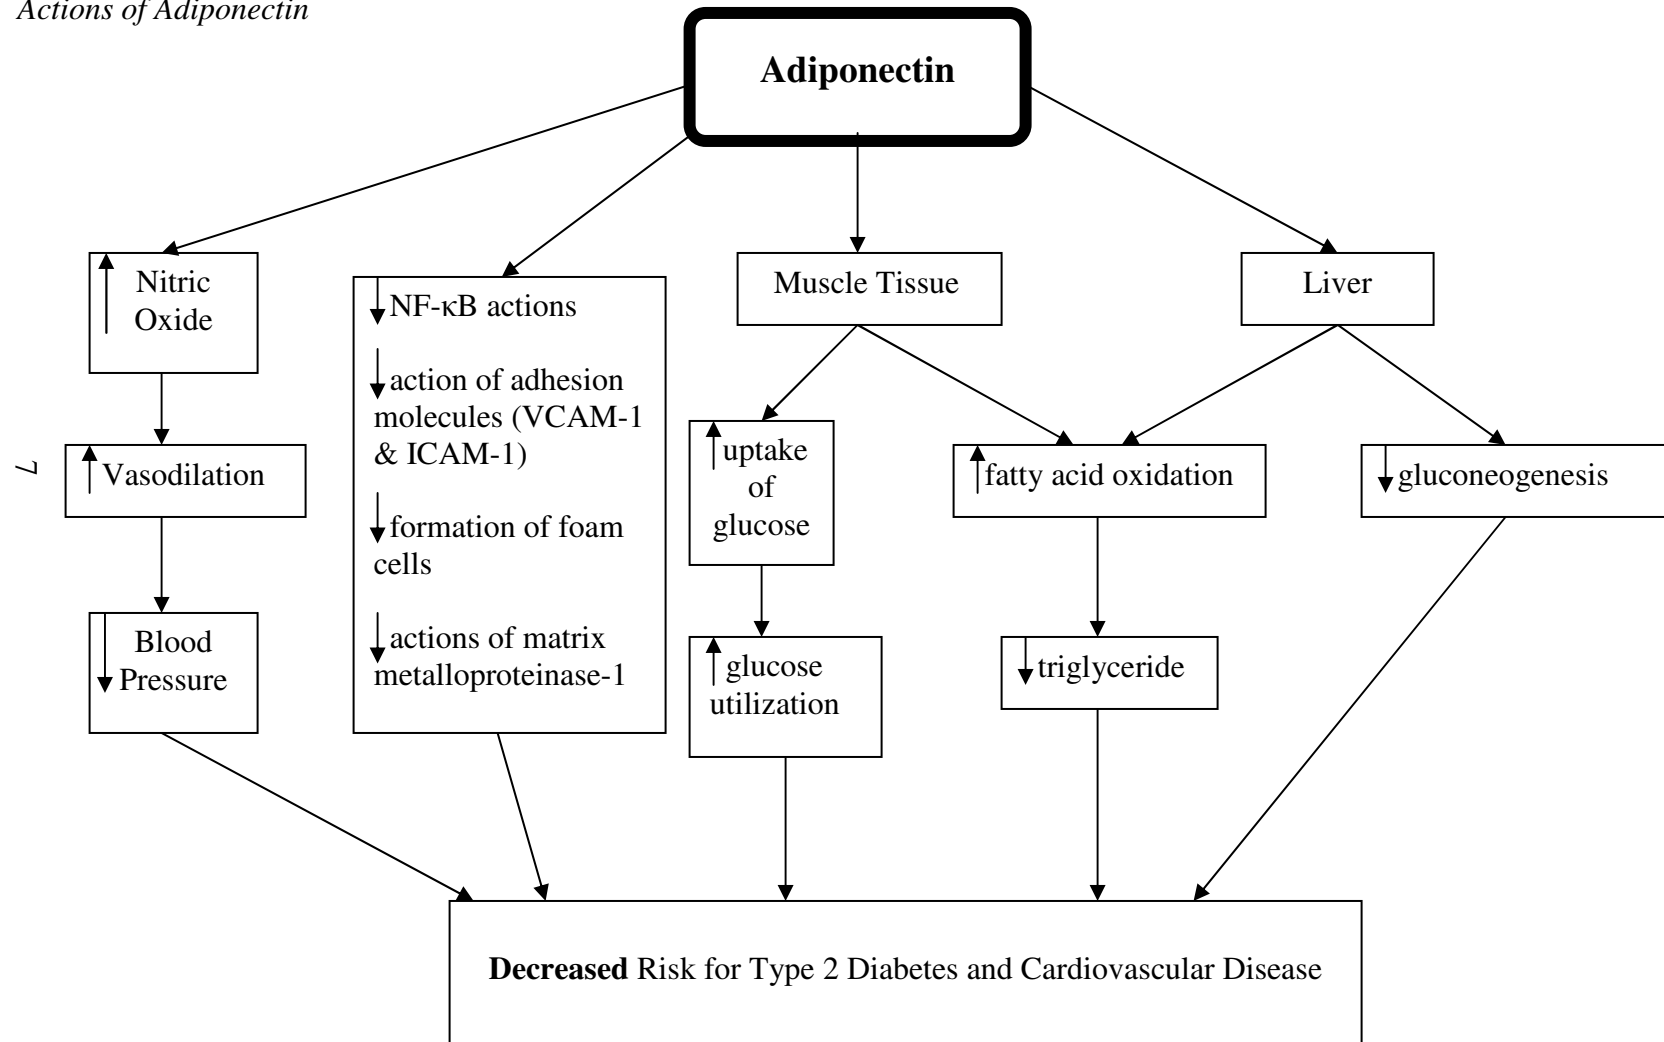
Actions of Adiponectin

**Adiponectin**

↑ Nitric Oxide

↓ NF-κB actions

↓ action of adhesion molecules (VCAM-1 & ICAM-1)

↓ formation of foam cells

↓ actions of matrix metalloproteinase-1

Muscle Tissue

Liver

7

↑ Vasodilation

↓ Blood Pressure

↑ uptake of glucose

↑ glucose utilization

↑ fatty acid oxidation

↓ triglyceride

↓ gluconeogenesis

**Decreased** Risk for Type 2 Diabetes and Cardiovascular Disease